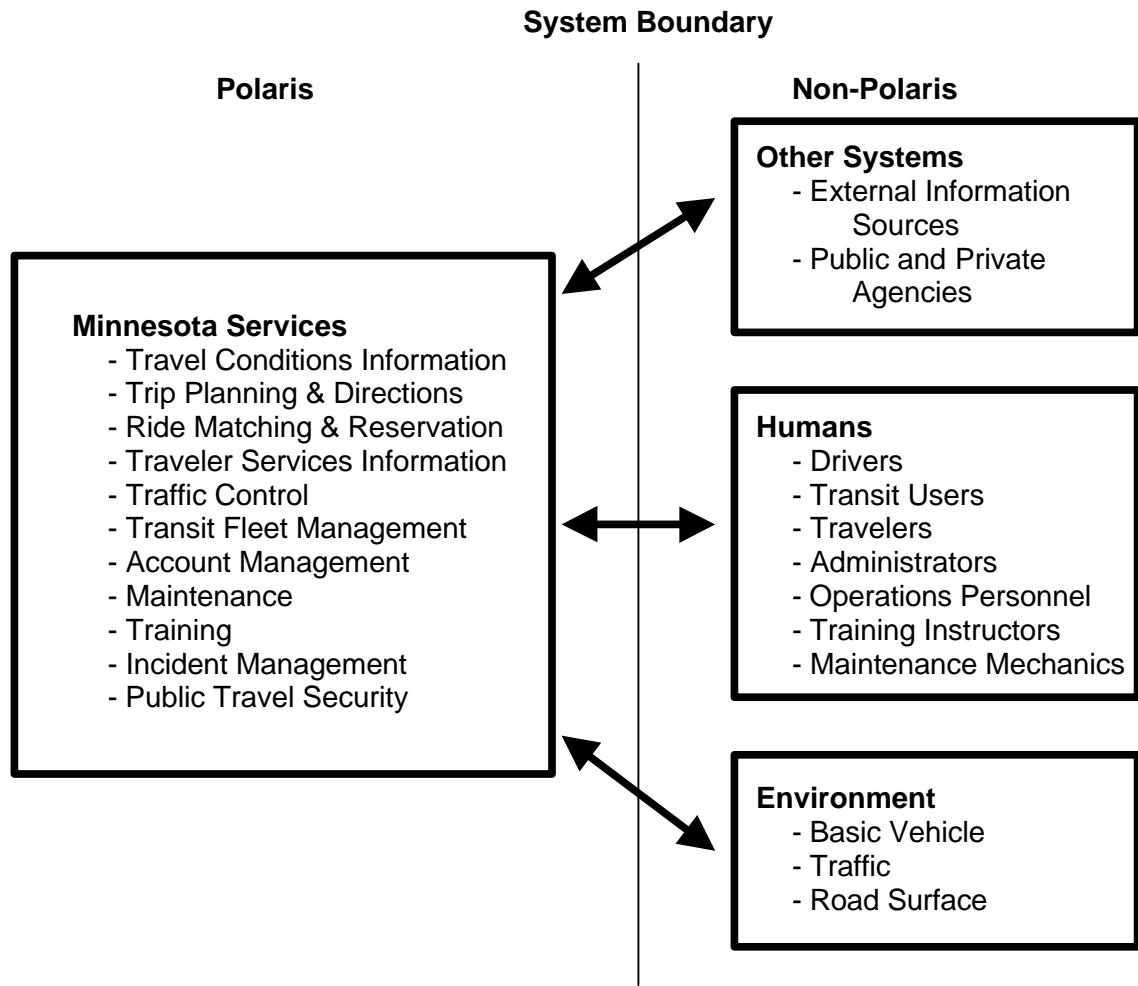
System Boundary

Polaris

Non-Polaris

Minnesota Services
- Travel Conditions Information
- Trip Planning & Directions
- Ride Matching & Reservation
- Traveler Services Information
- Traffic Control
- Transit Fleet Management
- Account Management
- Maintenance
- Training
- Incident Management
- Public Travel Security

Other Systems
- External Information Sources
- Public and Private Agencies

Humans
- Drivers
- Transit Users
- Travelers
- Administrators
- Operations Personnel
- Training Instructors
- Maintenance Mechanics

Environment
- Basic Vehicle
- Traffic
- Road Surface